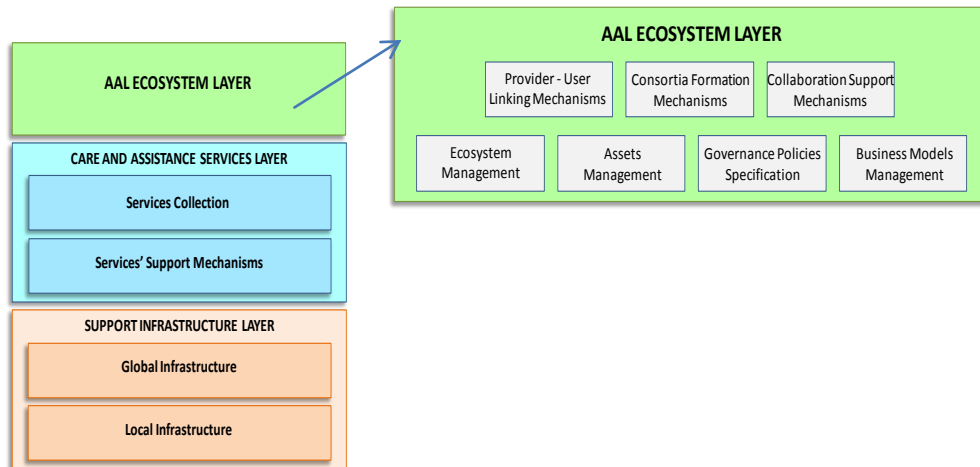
AAL ECOSYSTEM LAYER

CARE AND ASSISTANCE SERVICES LAYER

Services Collection

Services' Support Mechanisms

SUPPORT INFRASTRUCTURE LAYER

Global Infrastructure

Local Infrastructure

AAL ECOSYSTEM LAYER

Provider - User Linking Mechanisms

Consortia Formation Mechanisms

Collaboration Support Mechanisms

Ecosystem Management

Assets Management

Governance Policies Specification

Business Models Management